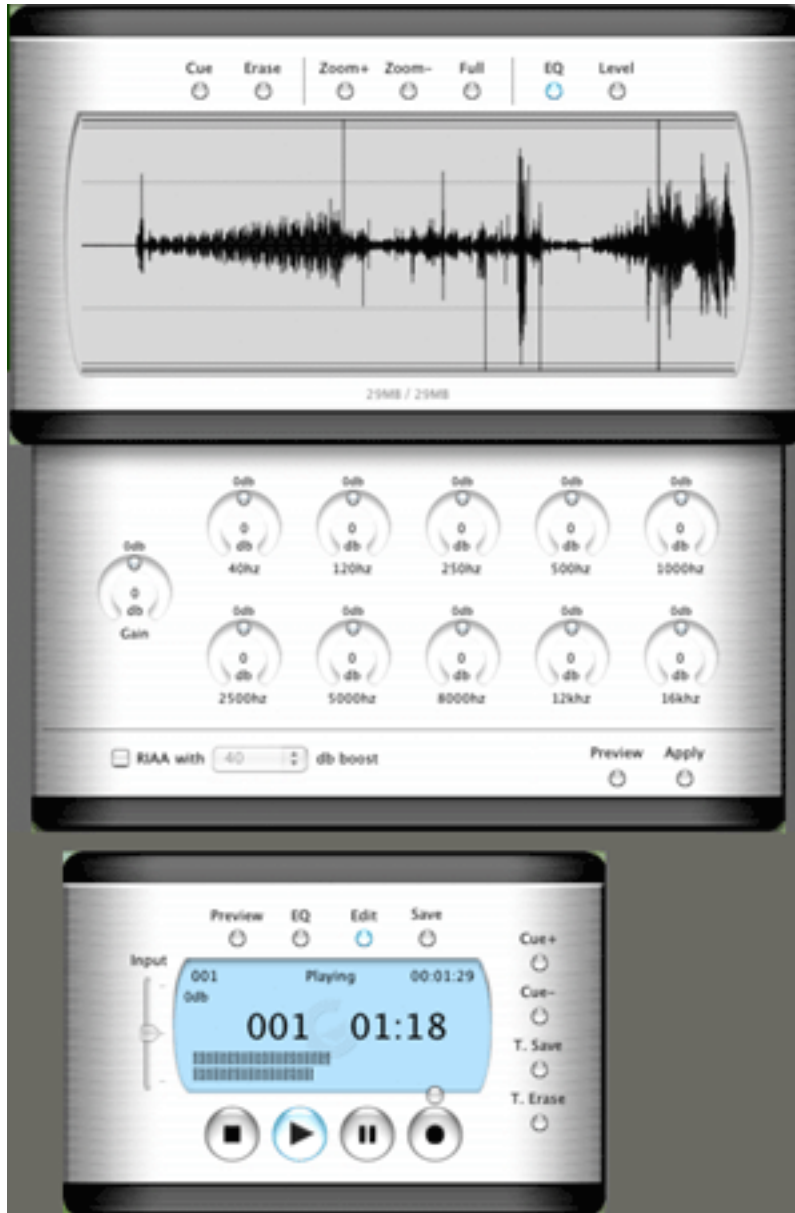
Cue Erase Zoom+ Zoom- Full EQ Level

29MB / 29MB

0db
0
db
Gain

0db
0
db
40hz

0db
0
db
120hz

0db
0
db
250hz

0db
0
db
500hz

0db
0
db
1000hz

0db
0
db
2500hz

0db
0
db
5000hz

0db
0
db
8000hz

0db
0
db
12khz

0db
0
db
16khz

RIAA with 40 db boost

Preview Apply

Preview EQ Edit Save

Input

001 Playing 00:01:29
0db
001 01:18

Cue+
Cue-
T. Save
T. Erase